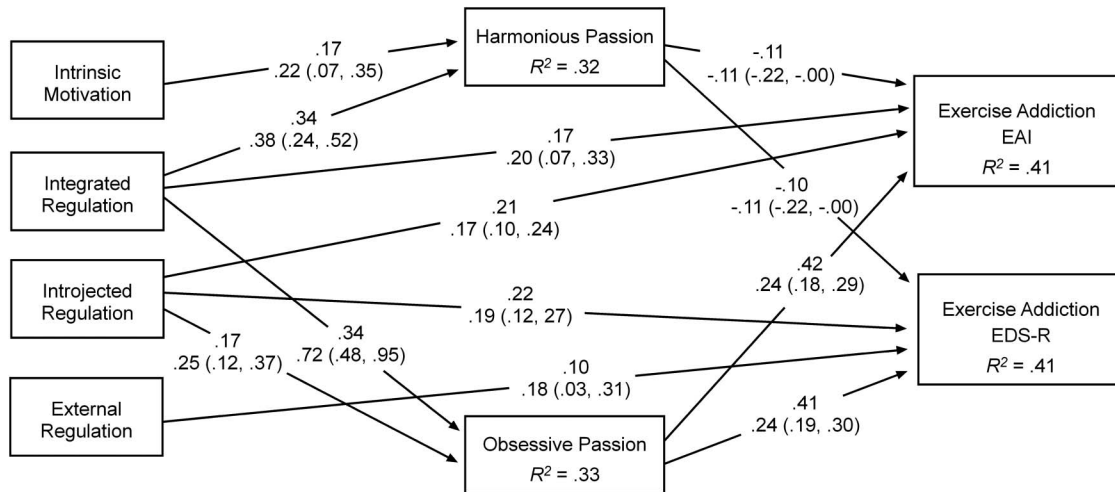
Intrinsic Motivation

Integrated Regulation

Introjected Regulation

External Regulation

Harmonious Passion
$R^2$ = .32

Obsessive Passion
$R^2$ = .33

Exercise Addiction
EAI
$R^2$ = .41

Exercise Addiction
EDS-R
$R^2$ = .41

.17
.22 (.07, .35)

.34
.38 (.24, .52)

-.11
-.11 (-.22, -.00)

.17
.20 (.07, .33)

-.10
-.11 (-.22, -.00)

.21
.17 (.10, .24)

.42
.24 (.18, .29)

.22
.19 (.12, 27)

.17
.25 (.12, .37)

.34
.72 (.48, .95)

.10
.18 (.03, .31)

.41
.24 (.19, .30)